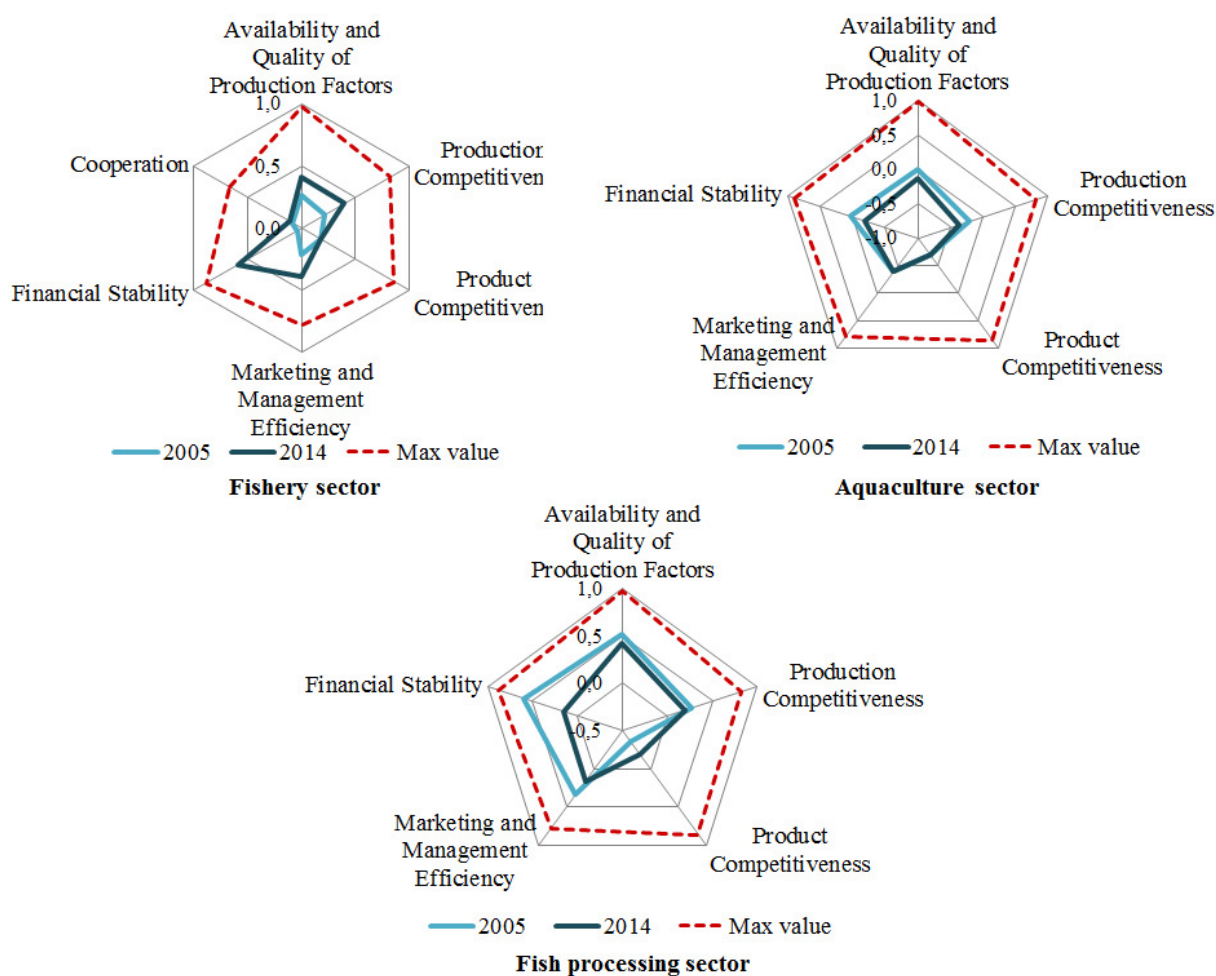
Availability and Quality of Production Factors
1,0
0,5
0,0
Cooperation
Productior Competitiven
Product Competitiven
Financial Stability
Marketing and Management Efficiency
2005
2014
Max value
Fishery sector

Availability and Quality of Production Factors
1,0
0,5
0,0
-0,5
-1,0
Financial Stability
Production Competitiveness
Product Competitiveness
Marketing and Management Efficiency
2005
2014
Max value
Aquaculture sector

Availability and Quality of Production Factors
1,0
0,5
0,0
-0,5
Financial Stability
Production Competitiveness
Product Competitiveness
Marketing and Management Efficiency
2005
2014
Max value
Fish processing sector